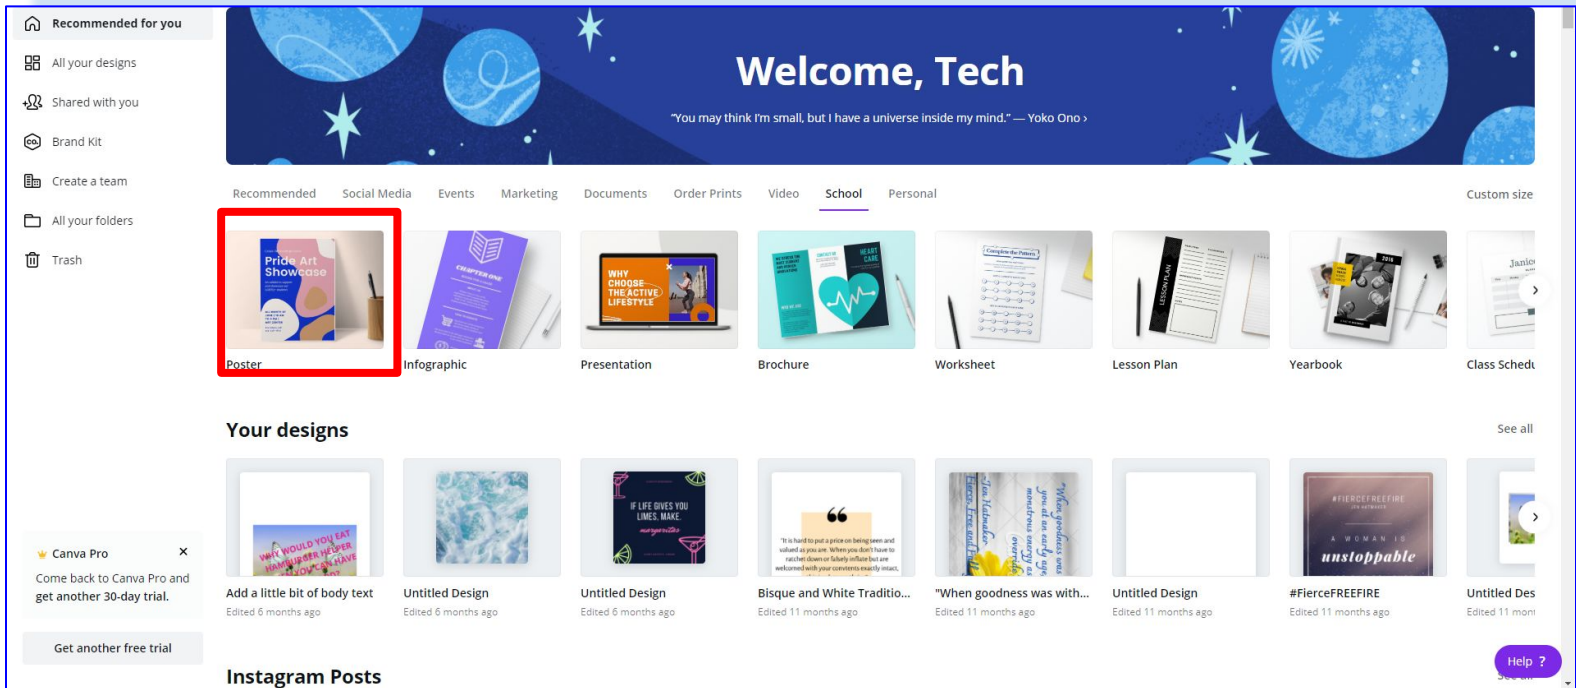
Recommended for you
All your designs
Shared with you
Brand Kit
Create a team
All your folders
Trash

Welcome, Tech
"You may think I'm small, but I have a universe inside my mind." — Yoko Ono ›

Recommended Social Media Events Marketing Documents Order Prints Video School Personal Custom size

Pride Art Showcase
Poster
Infographic
WHY CHOOSE THE ACTIVE LIFESTYLE
Presentation
Brochure
Worksheet
Lesson Plan
Yearbook
Class Schedu

Your designs
See all

Add a little bit of body text
Edited 6 months ago
Untitled Design
Edited 6 months ago
IF LIFE GIVES YOU LIMES, MAKE margaritas
Untitled Design
Edited 6 months ago
Bisque and White Traditio...
Edited 11 months ago
"When goodness was with...
Edited 11 months ago
Untitled Design
Edited 11 months ago
#FIERCEFREEFIRE A WOMAN IS unstoppable
#FierceFREEFIRE
Edited 11 months ago
Untitled Des
Edited 11 mont

Canva Pro
Come back to Canva Pro and get another 30-day trial.
Get another free trial

Instagram Posts
Help ?